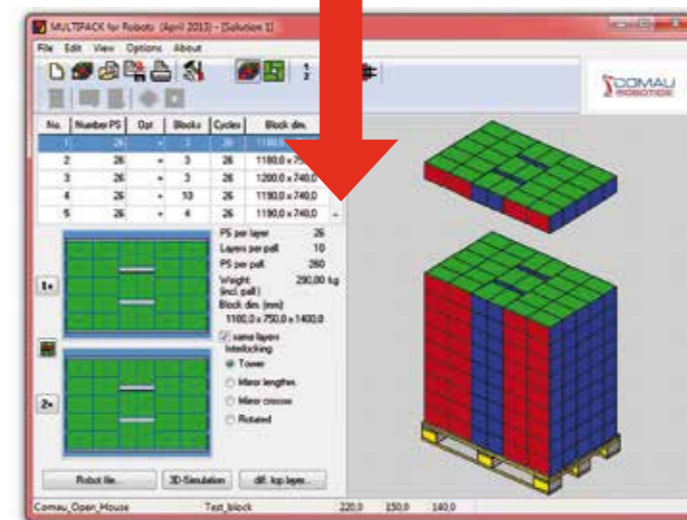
MULTIPACK for Robots (April 2013) - [Solution 1]

File Edit View Options About

COMAU ROBOTICS

| No. | Number PS | Opt | Blocks | Cycles | Block dim. |
|---|---|---|---|---|---|
| 1 | 26 | + | 2 | 26 | 1180,0 x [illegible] |
| 2 | 26 | + | 3 | 26 | 1180,0 x 75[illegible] |
| 3 | 26 | + | 3 | 26 | 1200,0 x 740,0 |
| 4 | 26 | + | 10 | 26 | 1190,0 x 740,0 |
| 5 | 26 | + | 4 | 26 | 1190,0 x 740,0 |

PS per layer 26
Layers per pall. 10
PS per pall. 260
Weight (incl. pall.) 290,00 kg
Block dim. (mm) 1180,0 x 750,0 x 1400,0

same layers
Interlocking
Tower
Mirror lengthw.
Mirror crossw.
Rotated

1+
2+

Robot file... 3D-Simulation diff. top layer...

Comau_Open_House Test_block 220,0 150,0 140,0